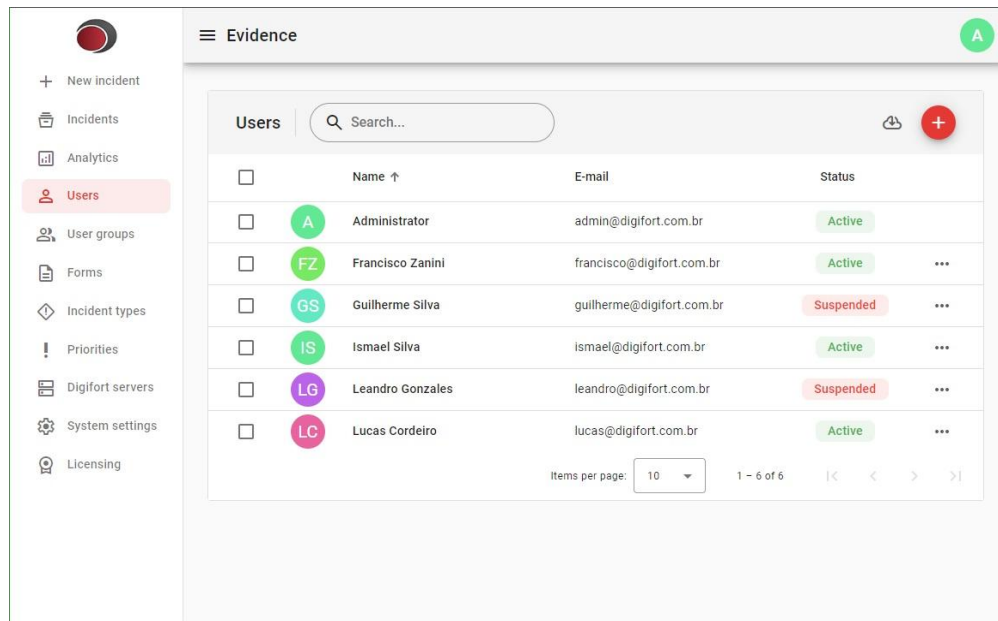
Evidence

A

New incident
Incidents
Analytics
Users
User groups
Forms
Incident types
Priorities
Digifort servers
System settings
Licensing

Users

Search...

+

| | | Name ↑ | E-mail | Status | |
|---|---|---|---|---|---|
| ☐ | A | Administrator | admin@digifort.com.br | Active | |
| ☐ | FZ | Francisco Zanini | francisco@digifort.com.br | Active | ••• |
| ☐ | GS | Guilherme Silva | guilherme@digifort.com.br | Suspended | ••• |
| ☐ | IS | Ismael Silva | ismael@digifort.com.br | Active | ••• |
| ☐ | LG | Leandro Gonzales | leandro@digifort.com.br | Suspended | ••• |
| ☐ | LC | Lucas Cordeiro | lucas@digifort.com.br | Active | ••• |

Items per page: 10

1 – 6 of 6